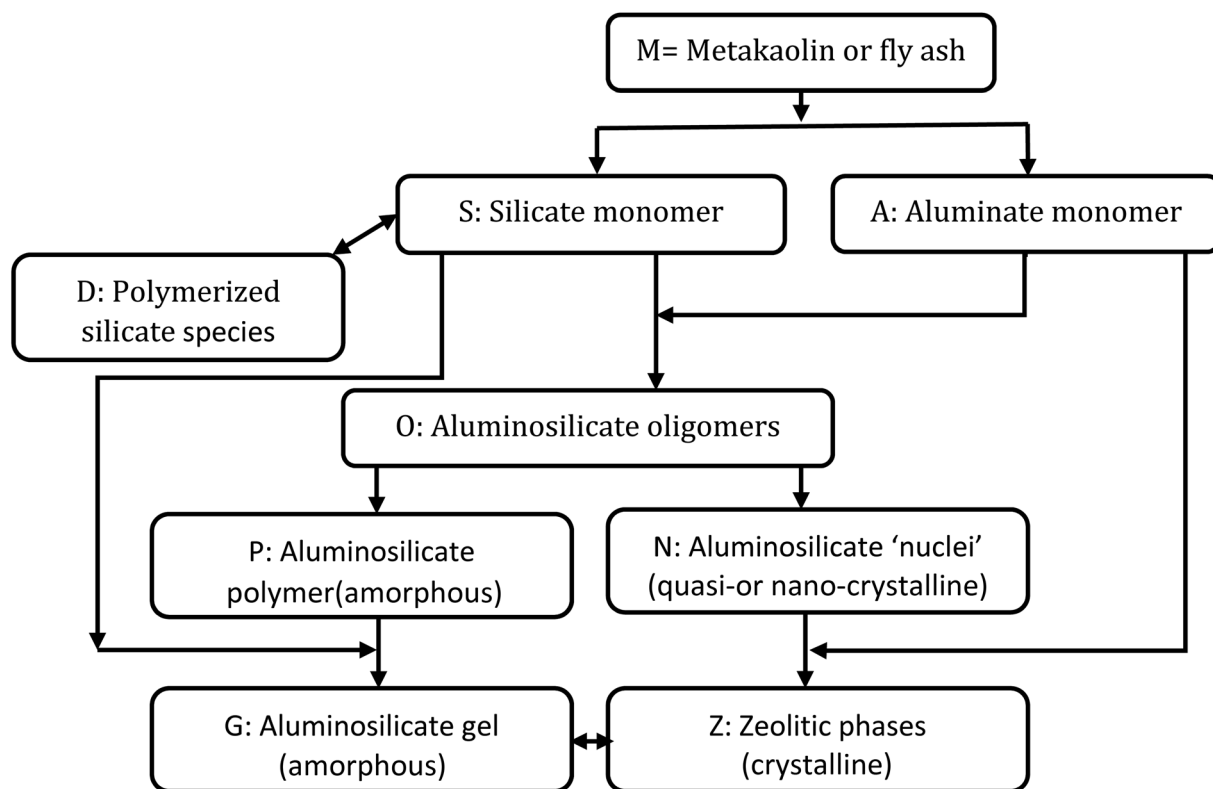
M= Metakaolin or fly ash

S: Silicate monomer

A: Aluminate monomer

D: Polymerized silicate species

O: Aluminosilicate oligomers

P: Aluminosilicate polymer(amorphous)

N: Aluminosilicate 'nuclei' (quasi-or nano-crystalline)

G: Aluminosilicate gel (amorphous)

Z: Zeolitic phases (crystalline)